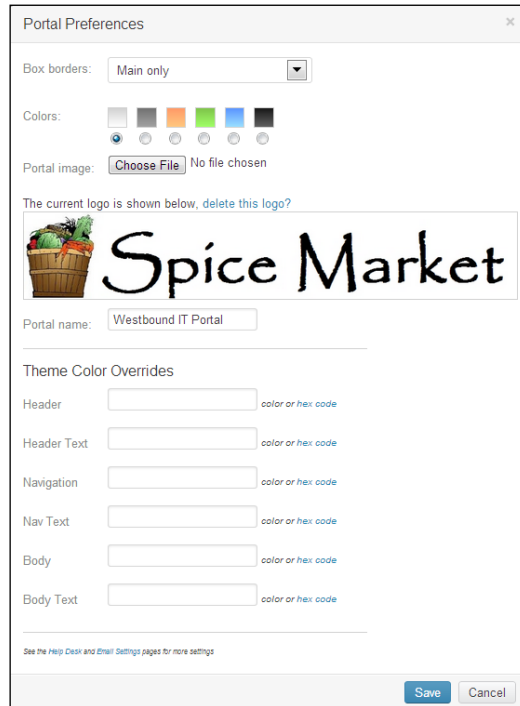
Portal Preferences

×

Box borders: Main only

Colors:

Portal image: Choose File No file chosen

The current logo is shown below, delete this logo?

Spice Market

Portal name: Westbound IT Portal

Theme Color Overrides

Header color or hex code

Header Text color or hex code

Navigation color or hex code

Nav Text color or hex code

Body color or hex code

Body Text color or hex code

See the Help Desk and Email Settings pages for more settings

Save Cancel